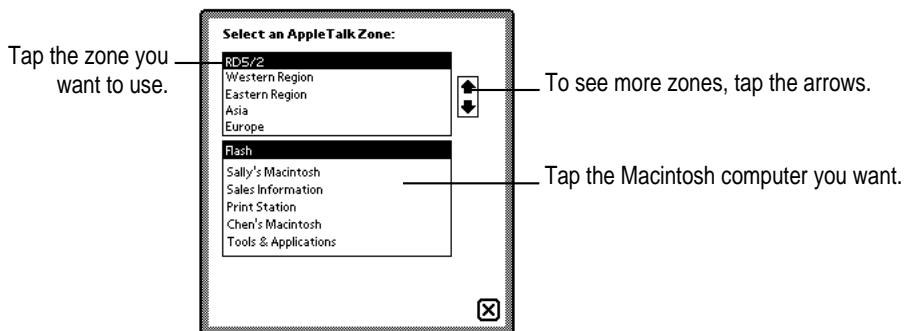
Select an AppleTalk Zone:

Tap the zone you want to use.

RD5/2
Western Region
Eastern Region
Asia
Europe

To see more zones, tap the arrows.

Flash

Sally's Macintosh
Sales Information
Print Station
Chen's Macintosh
Tools & Applications

Tap the Macintosh computer you want.